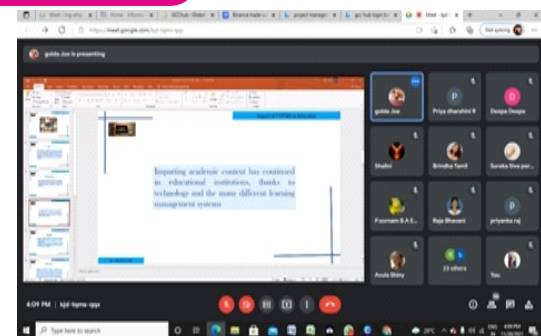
goldo.Joe is presenting

Imparting academic content has continued in educational institutions, thanks to technology and the many different learning management systems

goldo.Joe

Priya dharshini R

Deepa Deepa

Shalini

Brindha Tamil

Suroka Siva per...

Poornam B.A.S...

Raja Bhavani

priyanka raj

Anula Shiny

33 others

You

4:09 PM | kjd-bpmz-qqz

Type here to search